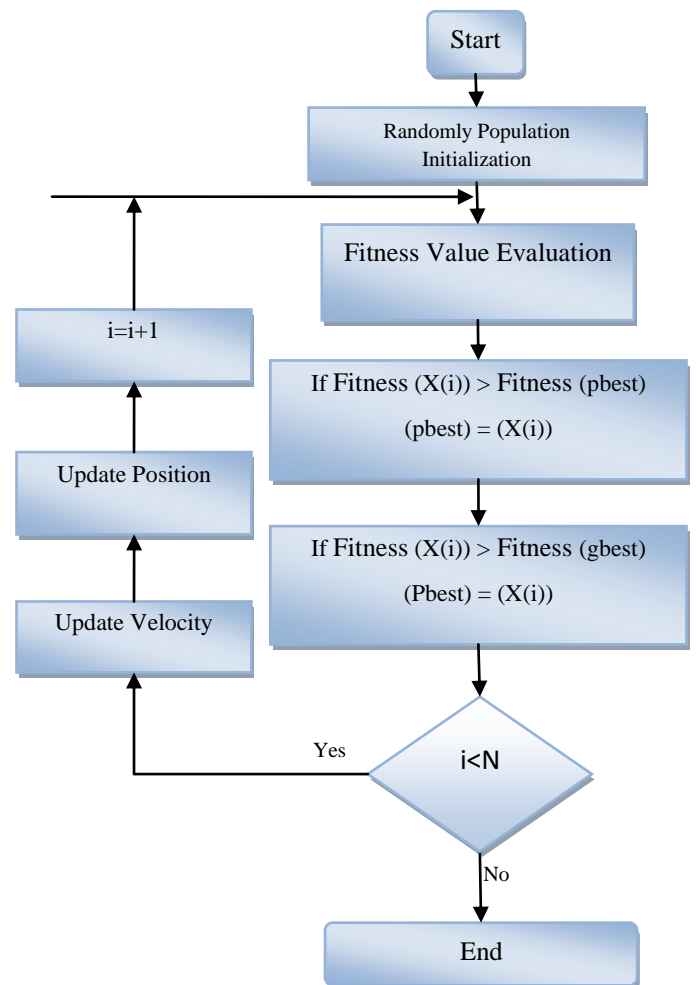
Start

Randomly Population Initialization

Fitness Value Evaluation

If Fitness (X(i)) > Fitness (pbest)

(pbest) = (X(i))

If Fitness (X(i)) > Fitness (gbest)

(Pbest) = (X(i))

i<N

Yes

No

End

i=i+1

Update Position

Update Velocity